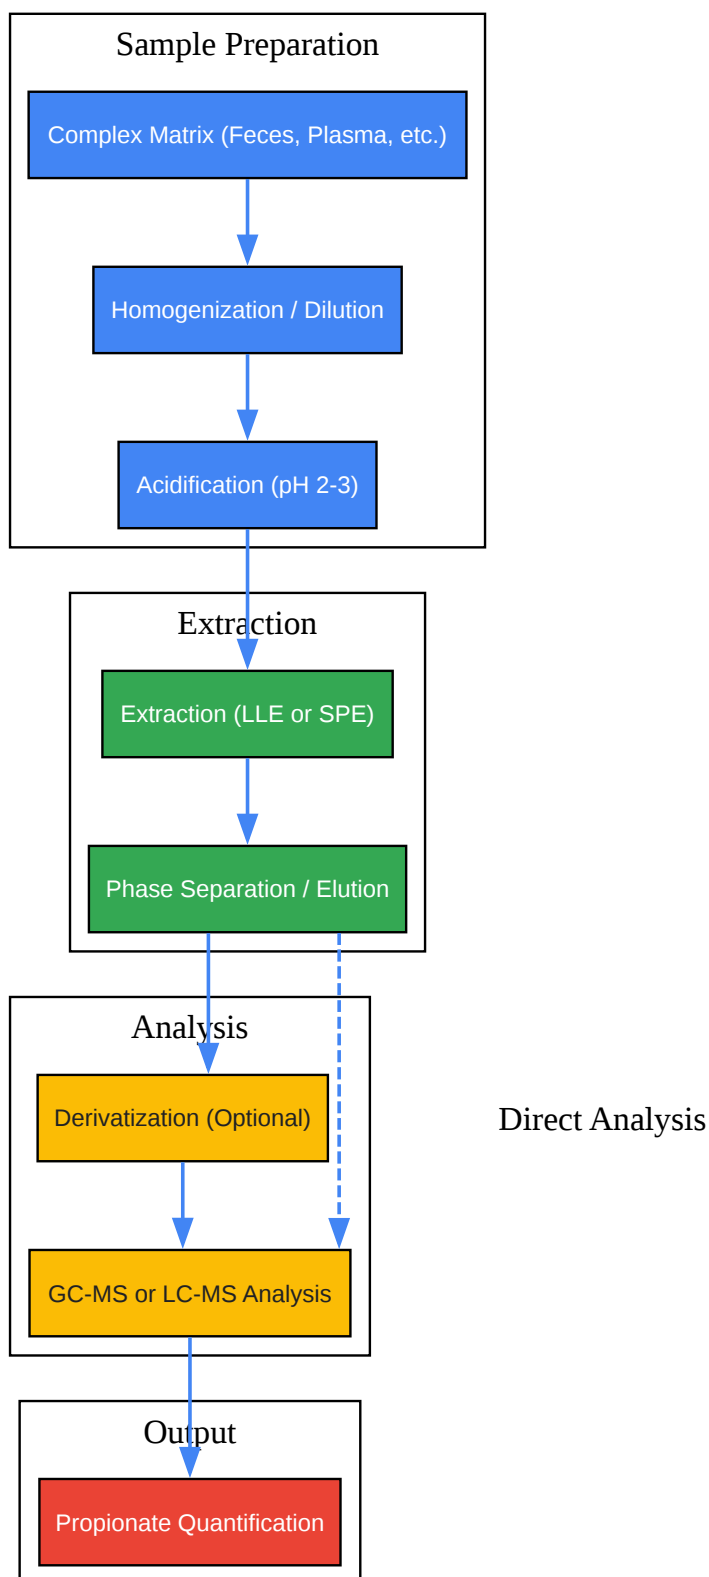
Sample Preparation

Complex Matrix (Feces, Plasma, etc.)

Homogenization / Dilution

Acidification (pH 2-3)

Extraction

Extraction (LLE or SPE)

Phase Separation / Elution

Analysis

Derivatization (Optional)

Direct Analysis

GC-MS or LC-MS Analysis

Output

Propionate Quantification